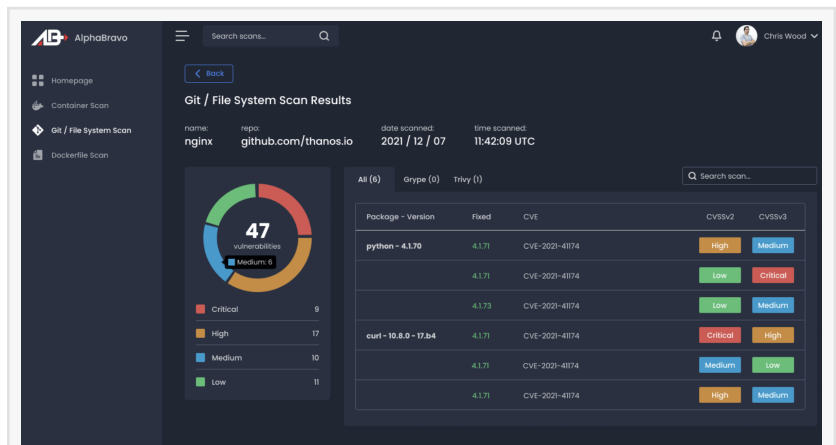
AlphaBravo

Search scans...

Chris Wood

Homepage

Container Scan

Git / File System Scan

Dockerfile Scan

Back

Git / File System Scan Results

name: nginx

repo: github.com/thanos.io

date scanned: 2021 / 12 / 07

time scanned: 11:42:09 UTC

47
vulnerabilities

Medium: 6

| | |
|---|---|
| Critical | 9 |
| High | 17 |
| Medium | 10 |
| Low | 11 |

All (6) Grype (0) Trivy (1)

Search scan...

| Package - Version | Fixed | CVE | CVSSv2 | CVSSv3 |
|---|---|---|---|---|
| python - 4.1.70 | 4.1.70 | CVE-2021-41174 | High | Medium |
| | 4.1.71 | CVE-2021-41174 | Low | Critical |
| | 4.1.73 | CVE-2021-41174 | Low | Medium |
| curl - 10.8.0 - 17.b4 | 4.1.71 | CVE-2021-41174 | Critical | High |
| | 4.1.71 | CVE-2021-41174 | Medium | Low |
| | 4.1.71 | CVE-2021-41174 | High | Medium |